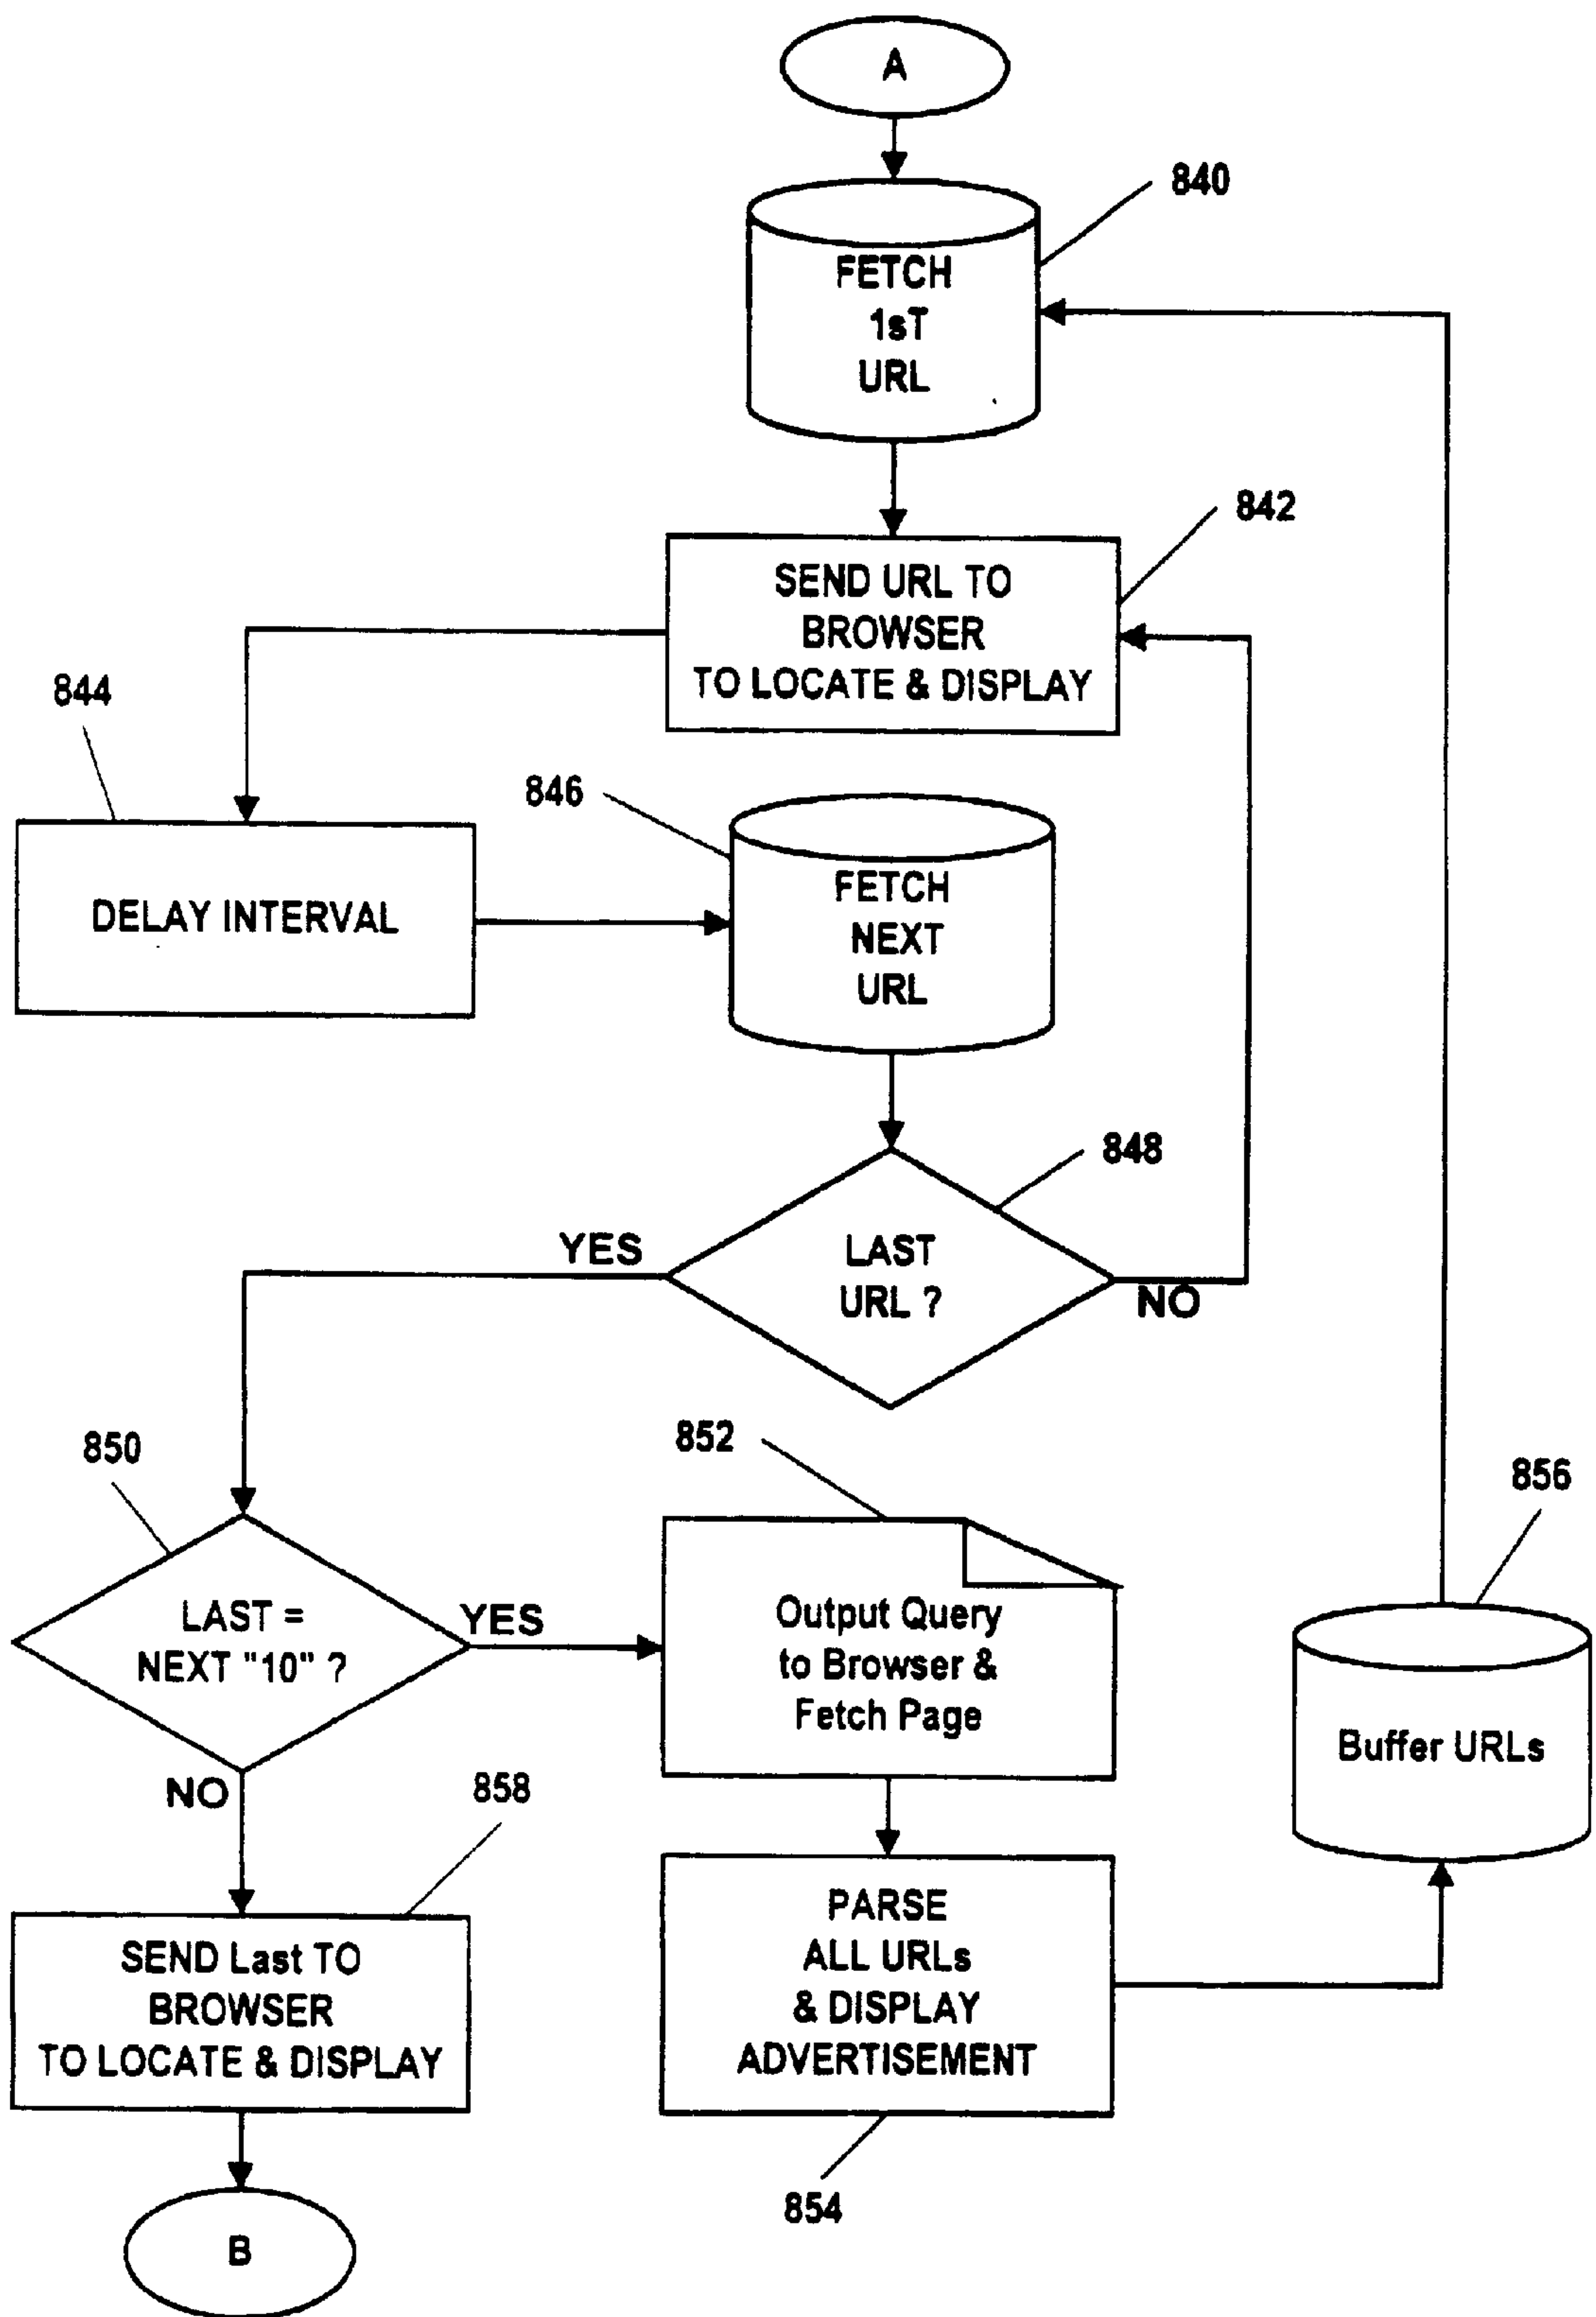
A

840

FETCH 1sT URL

842

SEND URL TO BROWSER TO LOCATE & DISPLAY

844

DELAY INTERVAL

846

FETCH NEXT URL

848

YES

LAST URL ?

NO

850

LAST = NEXT "10" ?

YES

852

Output Query to Browser & Fetch Page

856

Buffer URLs

NO

858

SEND Last TO BROWSER TO LOCATE & DISPLAY

PARSE ALL URLs & DISPLAY ADVERTISEMENT

854

B